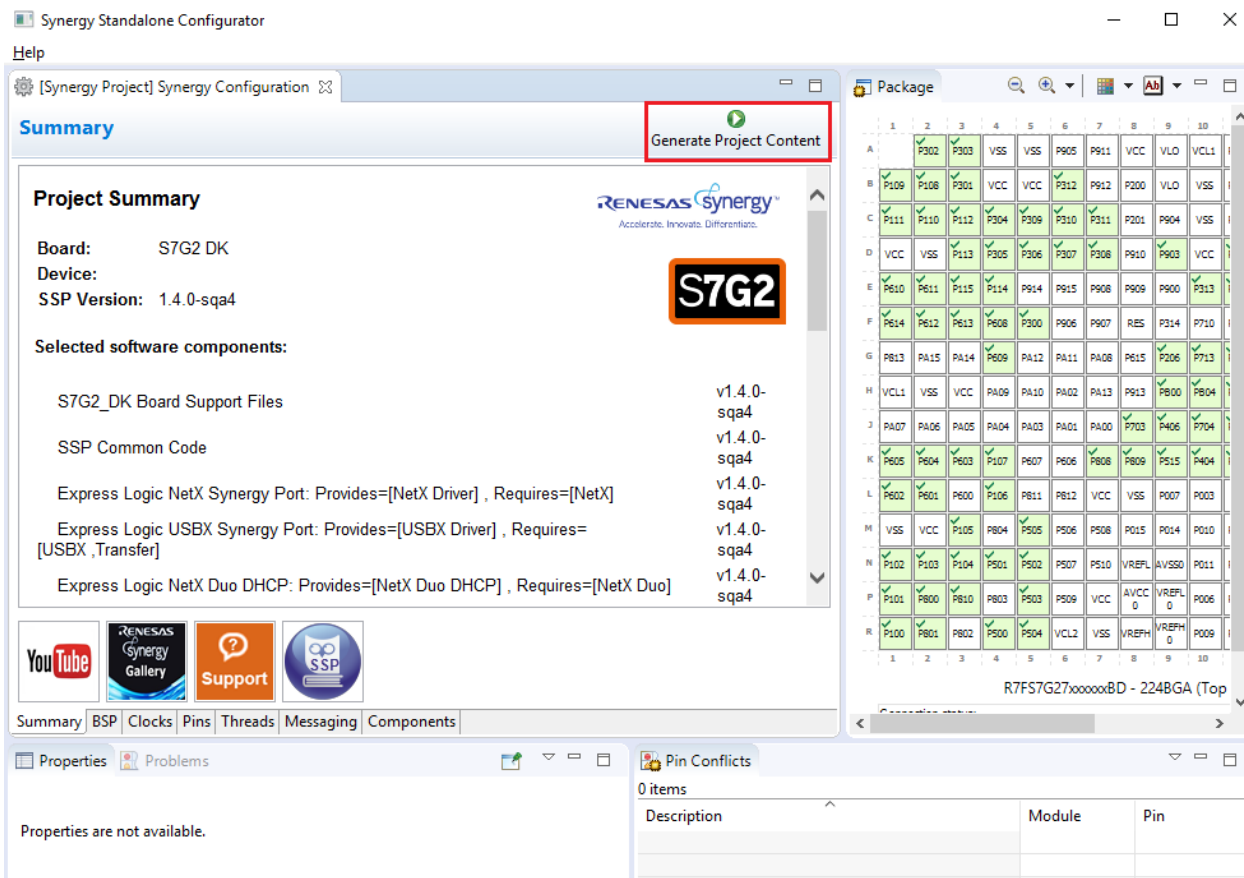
Synergy Standalone Configurator

Help

[Synergy Project] Synergy Configuration

Summary

Generate Project Content

Project Summary

RENESAS Synergy
Accelerate. Innovate. Differentiate.

Board: S7G2 DK
Device:
SSP Version: 1.4.0-sqa4

S7G2

Selected software components:

| | |
|---|---|
| S7G2_DK Board Support Files | v1.4.0-sqa4 |
| SSP Common Code | v1.4.0-sqa4 |
| Express Logic NetX Synergy Port: Provides=[NetX Driver] , Requires=[NetX] | v1.4.0-sqa4 |
| Express Logic USBX Synergy Port: Provides=[USBX Driver] , Requires=[USBX ,Transfer] | v1.4.0-sqa4 |
| Express Logic NetX Duo DHCP: Provides=[NetX Duo DHCP] , Requires=[NetX Duo] | v1.4.0-sqa4 |

YouTube
RENESAS Synergy Gallery
Support
SSP

Summary | BSP | Clocks | Pins | Threads | Messaging | Components

Package

| | 1 | 2 | 3 | 4 | 5 | 6 | 7 | 8 | 9 | 10 |
|---|---|---|---|---|---|---|---|---|---|---|
| A | | P302 | P303 | VSS | VSS | P905 | P911 | VCC | VLO | VCL1 |
| B | P109 | P108 | P301 | VCC | VCC | P312 | P912 | P200 | VLO | VSS |
| C | P111 | P110 | P112 | P304 | P309 | P310 | P311 | P201 | P904 | VSS |
| D | VCC | VSS | P113 | P305 | P306 | P307 | P308 | P910 | P903 | VCC |
| E | P610 | P611 | P115 | P114 | P914 | P915 | P908 | P909 | P900 | P313 |
| F | P614 | P612 | P613 | P608 | P300 | P906 | P907 | RES | P314 | P710 |
| G | P813 | PA15 | PA14 | P609 | PA12 | PA11 | PA08 | P615 | P206 | P713 |
| H | VCL1 | VSS | VCC | PA09 | PA10 | PA02 | PA13 | P913 | PB00 | PB04 |
| J | PA07 | PA06 | PA05 | PA04 | PA03 | PA01 | PA00 | P703 | P406 | P704 |
| K | P605 | P604 | P603 | P107 | P607 | P606 | P808 | P809 | P515 | P404 |
| L | P602 | P601 | P600 | P106 | P811 | P812 | VCC | VSS | P007 | P003 |
| M | VSS | VCC | P105 | P804 | P505 | P506 | P508 | P015 | P014 | P010 |
| N | P102 | P103 | P104 | P501 | P502 | P507 | P510 | VREFL | AVSS0 | P011 |
| P | P101 | P800 | P810 | P803 | P503 | P509 | VCC | AVCC0 | VREFL0 | P006 |
| R | P100 | P801 | P802 | P500 | P504 | VCL2 | VSS | VREFH | VREFH0 | P009 |
| | 1 | 2 | 3 | 4 | 5 | 6 | 7 | 8 | 9 | 10 |

R7FS7G27xxxxxxBD - 224BGA (Top

Properties | Problems

Properties are not available.

Pin Conflicts

0 items

| Description | Module | Pin |
|---|---|---|